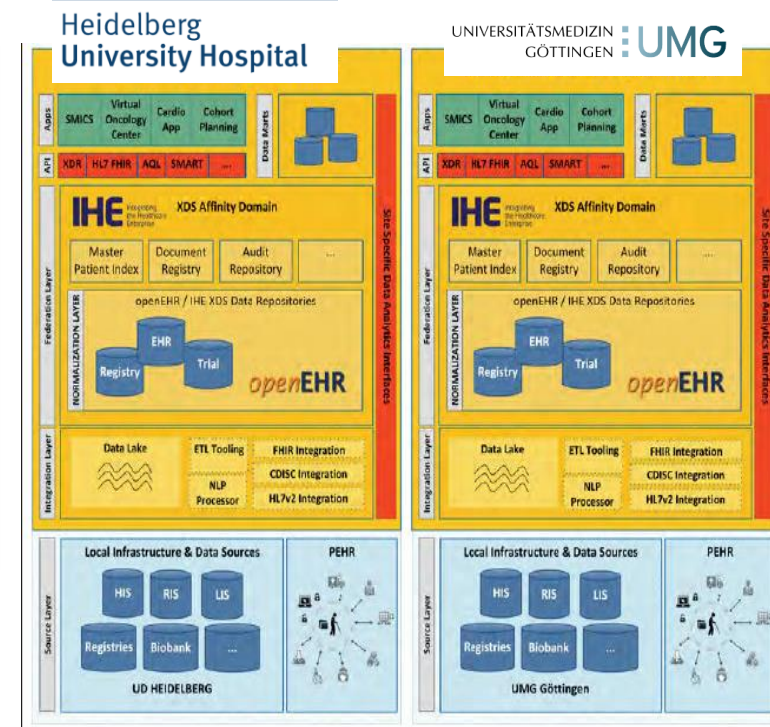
Heidelberg
University Hospital

UNIVERSITÄTSMEDIZIN GÖTTINGEN UMG

Apps
SMICS
Virtual Oncology Center
Cardio App
Cohort Planning
Data Marts
API
XDR
HL7 FHIR
AQL
SMART
...
IHE Integrating the Healthcare Enterprise
XDS Affinity Domain
Master Patient Index
Document Registry
Audit Repository
...
Federation Layer
NORMALIZATION LAYER
openEHR / IHE XDS Data Repositories
EHR
Registry
Trial
openEHR
Site Specific Data Analytics Interfaces
Integration Layer
Data Lake
ETL Tooling
NLP Processor
FHIR Integration
CDISC Integration
HL7v2 Integration
Source Layer
Local Infrastructure & Data Sources
HIS
RIS
LIS
Registries
Biobank
...
UD HEIDELBERG
PEHR

Apps
SMICS
Virtual Oncology Center
Cardio App
Cohort Planning
Data Marts
API
XDR
HL7 FHIR
AQL
SMART
...
IHE Integrating the Healthcare Enterprise
XDS Affinity Domain
Master Patient Index
Document Registry
Audit Repository
...
Federation Layer
NORMALIZATION LAYER
openEHR / IHE XDS Data Repositories
EHR
Registry
Trial
openEHR
Site Specific Data Analytics Interfaces
Integration Layer
Data Lake
ETL Tooling
NLP Processor
FHIR Integration
CDISC Integration
HL7v2 Integration
Source Layer
Local Infrastructure & Data Sources
HIS
RIS
LIS
Registries
Biobank
...
UMG Göttingen
PEHR